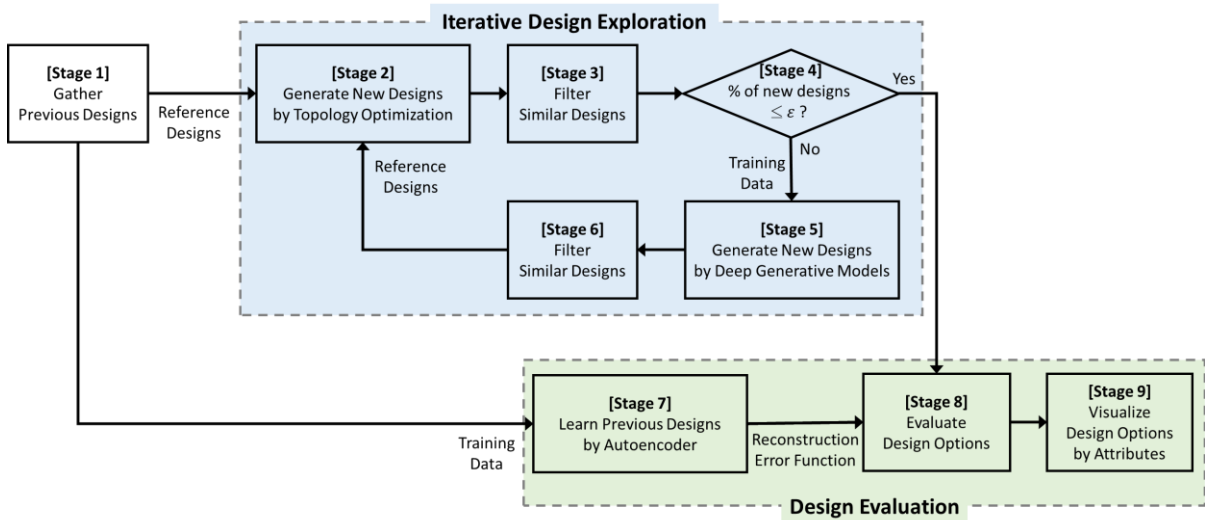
Iterative Design Exploration

[Stage 1]
Gather Previous Designs

Reference Designs

[Stage 2]
Generate New Designs by Topology Optimization

[Stage 3]
Filter Similar Designs

[Stage 4]
% of new designs $\leq \varepsilon$ ?

Yes

No

Training Data

Reference Designs

[Stage 6]
Filter Similar Designs

[Stage 5]
Generate New Designs by Deep Generative Models

Training Data

[Stage 7]
Learn Previous Designs by Autoencoder

Reconstruction Error Function

[Stage 8]
Evaluate Design Options

[Stage 9]
Visualize Design Options by Attributes

Design Evaluation